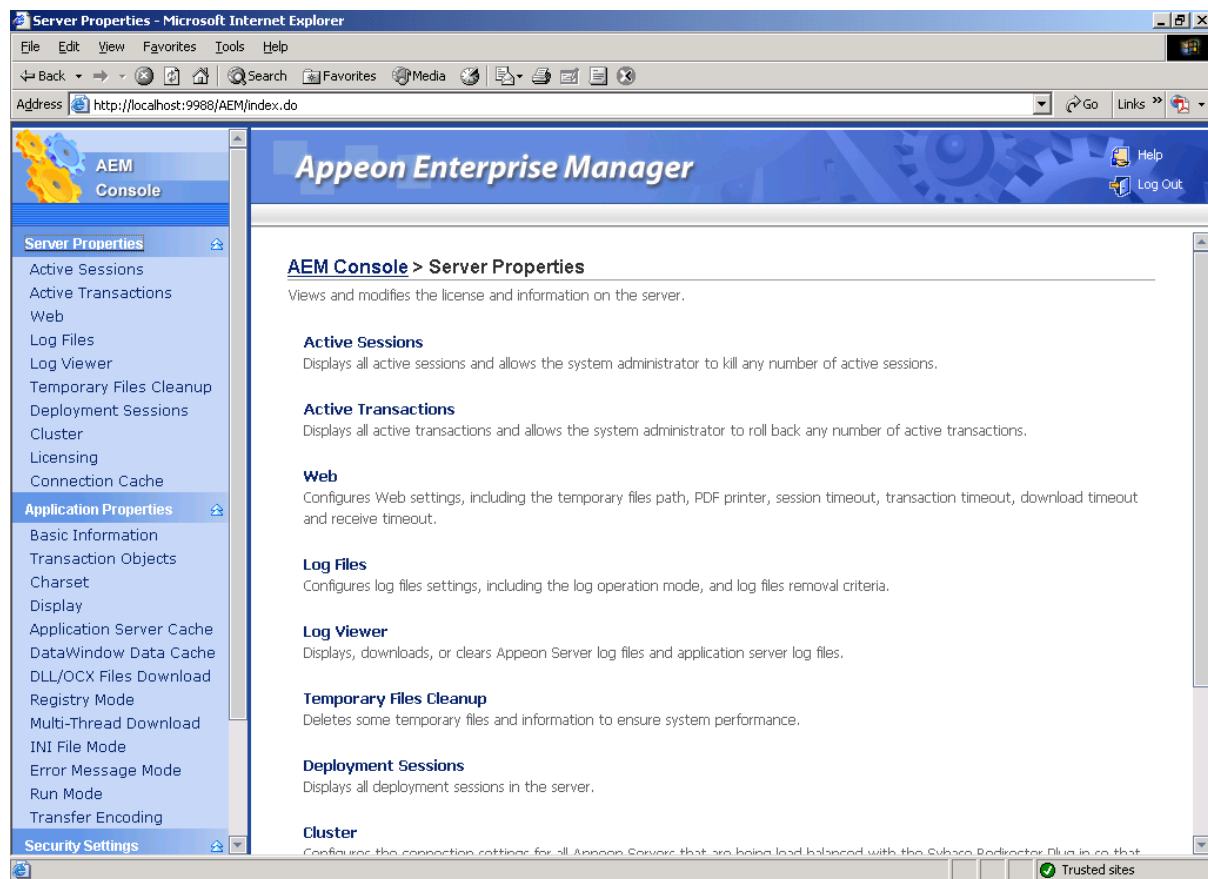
Server Properties - Microsoft Internet Explorer

File Edit View Favorites Tools Help

Back Search Favorites Media

Address http://localhost:9988/AEM/index.do Go Links

AEM Console

Appeon Enterprise Manager

Help
Log Out

Server Properties
Active Sessions
Active Transactions
Web
Log Files
Log Viewer
Temporary Files Cleanup
Deployment Sessions
Cluster
Licensing
Connection Cache
Application Properties
Basic Information
Transaction Objects
Charset
Display
Application Server Cache
DataWindow Data Cache
DLL/OCX Files Download
Registry Mode
Multi-Thread Download
INI File Mode
Error Message Mode
Run Mode
Transfer Encoding
Security Settings

AEM Console > Server Properties
Views and modifies the license and information on the server.

Active Sessions
Displays all active sessions and allows the system administrator to kill any number of active sessions.

Active Transactions
Displays all active transactions and allows the system administrator to roll back any number of active transactions.

Web
Configures Web settings, including the temporary files path, PDF printer, session timeout, transaction timeout, download timeout and receive timeout.

Log Files
Configures log files settings, including the log operation mode, and log files removal criteria.

Log Viewer
Displays, downloads, or clears Appeon Server log files and application server log files.

Temporary Files Cleanup
Deletes some temporary files and information to ensure system performance.

Deployment Sessions
Displays all deployment sessions in the server.

Cluster
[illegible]

Trusted sites